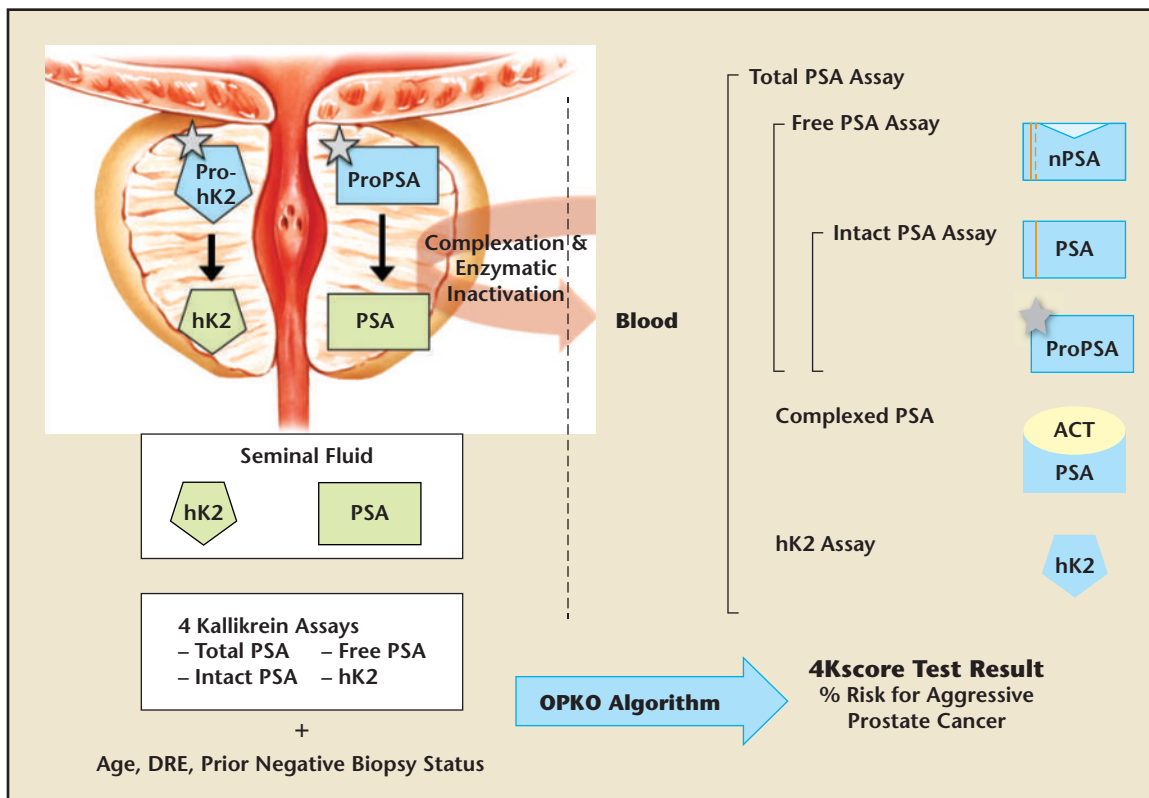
Pro-hK2

ProPSA

hK2

PSA

Complexation & Enzymatic Inactivation

Blood

Seminal Fluid

hK2

PSA

4 Kallikrein Assays
– Total PSA – Free PSA
– Intact PSA – hK2

+

Age, DRE, Prior Negative Biopsy Status

Total PSA Assay

Free PSA Assay

nPSA

Intact PSA Assay

PSA

ProPSA

Complexed PSA

ACT

PSA

hK2 Assay

hK2

OPKO Algorithm

4Kscore Test Result
% Risk for Aggressive Prostate Cancer